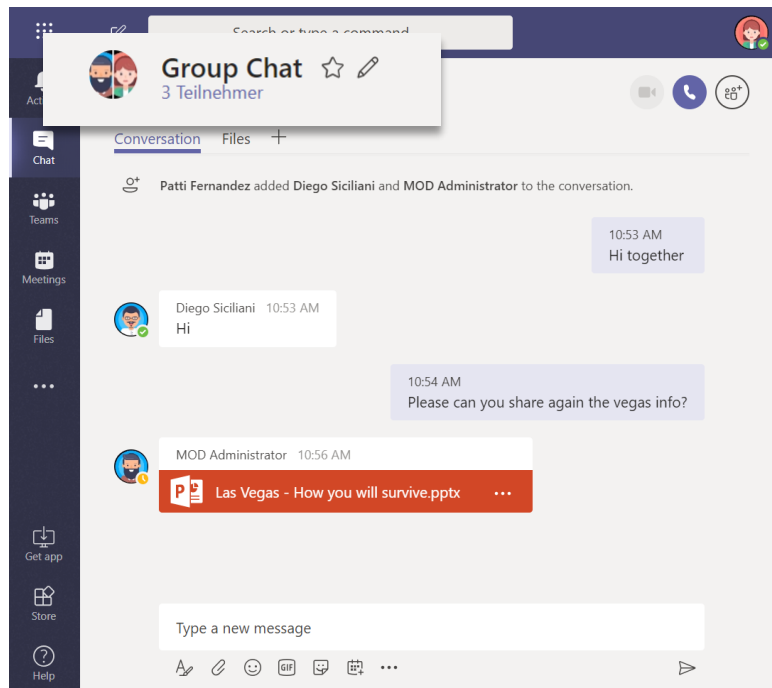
Search or type a command

Group Chat
3 Teilnehmer

Acti

Chat

Teams

Meetings

Files

...

Get app

Store

Help

Conversation Files +

Patti Fernandez added Diego Siciliani and MOD Administrator to the conversation.

10:53 AM
Hi together

Diego Siciliani 10:53 AM
Hi

10:54 AM
Please can you share again the vegas info?

MOD Administrator 10:56 AM
Las Vegas - How you will survive.pptx ...

Type a new message

GIF
...